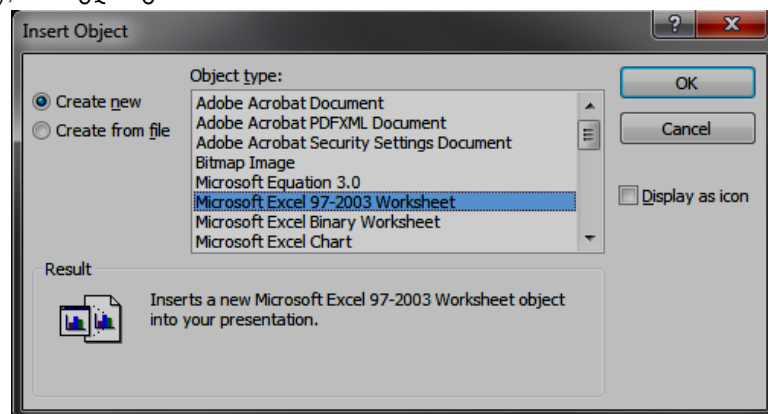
Insert Object

?
X

Object type:

Create new
Create from file

Adobe Acrobat Document
Adobe Acrobat PDFXML Document
Adobe Acrobat Security Settings Document
Bitmap Image
Microsoft Equation 3.0
Microsoft Excel 97-2003 Worksheet
Microsoft Excel Binary Worksheet
Microsoft Excel Chart

OK
Cancel
Display as icon

Result

Inserts a new Microsoft Excel 97-2003 Worksheet object into your presentation.